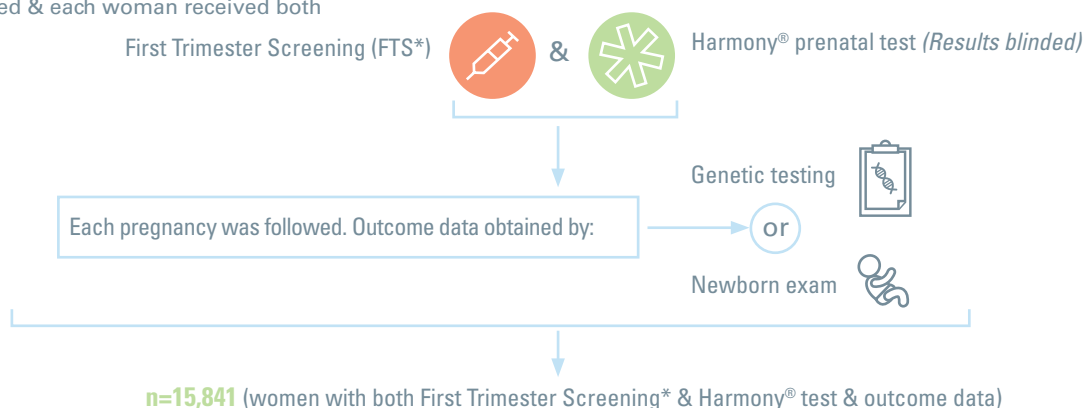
ed & each woman received both

First Trimester Screening (FTS*) & Harmony® prenatal test *(Results blinded)*

Each pregnancy was followed. Outcome data obtained by:

Genetic testing

or

Newborn exam

n=15,841 (women with both First Trimester Screening* & Harmony® test & outcome data)